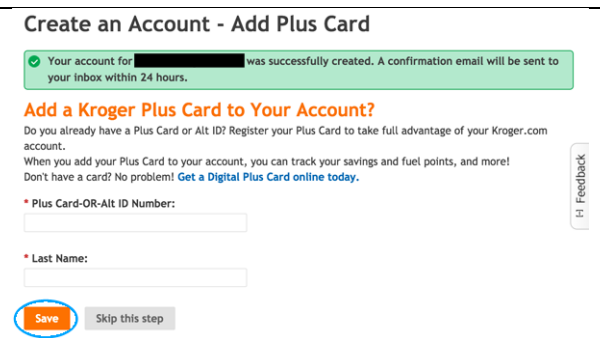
Create an Account - Add Plus Card

Your account for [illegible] was successfully created. A confirmation email will be sent to your inbox within 24 hours.

Add a Kroger Plus Card to Your Account?

Do you already have a Plus Card or Alt ID? Register your Plus Card to take full advantage of your Kroger.com account.

When you add your Plus Card to your account, you can track your savings and fuel points, and more!

Don't have a card? No problem! Get a Digital Plus Card online today.

* Plus Card-OR-Alt ID Number:

* Last Name:

Save Skip this step

Feedback